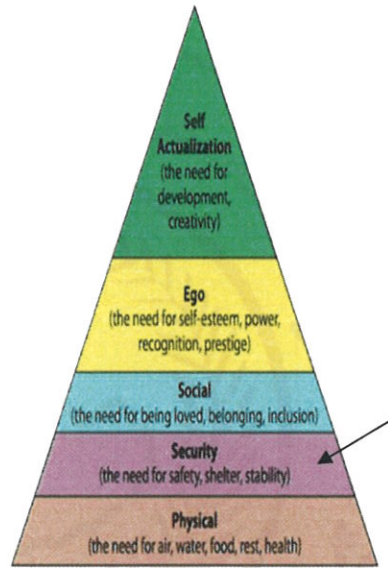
Self Actualization
(the need for development, creativity)

Ego
(the need for self-esteem, power, recognition, prestige)

Social
(the need for being loved, belonging, inclusion)

Security
(the need for safety, shelter, stability)

Physical
(the need for air, water, food, rest, health)